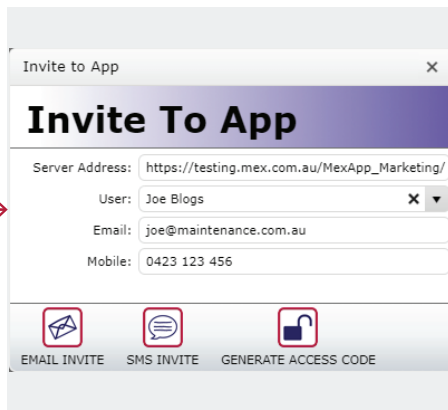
Invite to App ×

Invite To App

Server Address: https://testing.mex.com.au/MexApp_Marketing/

User: Joe Blogs ×

Email: joe@maintenance.com.au

Mobile: 0423 123 456

EMAIL INVITE SMS INVITE GENERATE ACCESS CODE